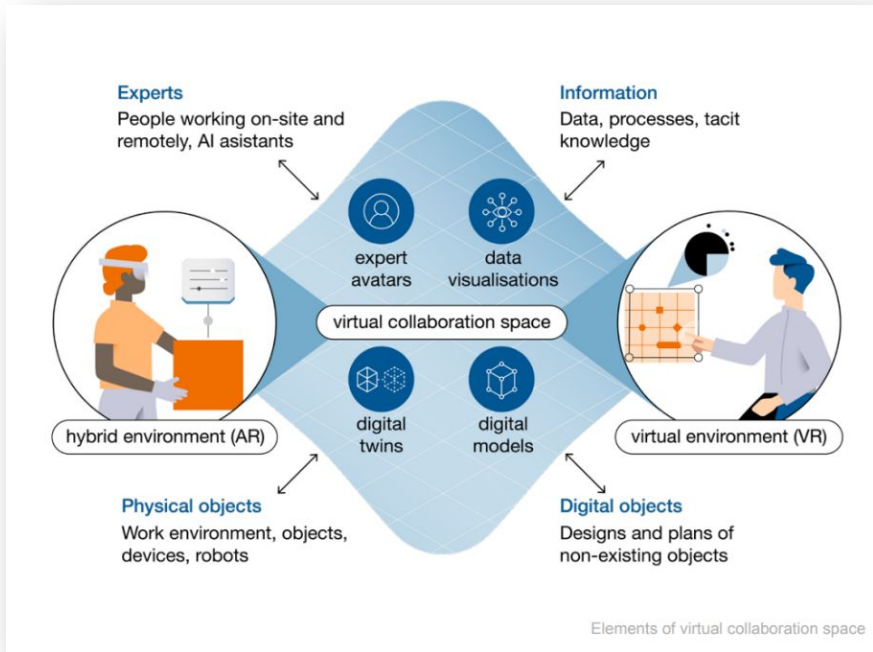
Experts
People working on-site and remotely, AI asistants

Information
Data, processes, tacit knowledge

expert avatars

data visualisations

virtual collaboration space

digital twins

digital models

hybrid environment (AR)

virtual environment (VR)

Physical objects
Work environment, objects, devices, robots

Digital objects
Designs and plans of non-existing objects

Elements of virtual collaboration space